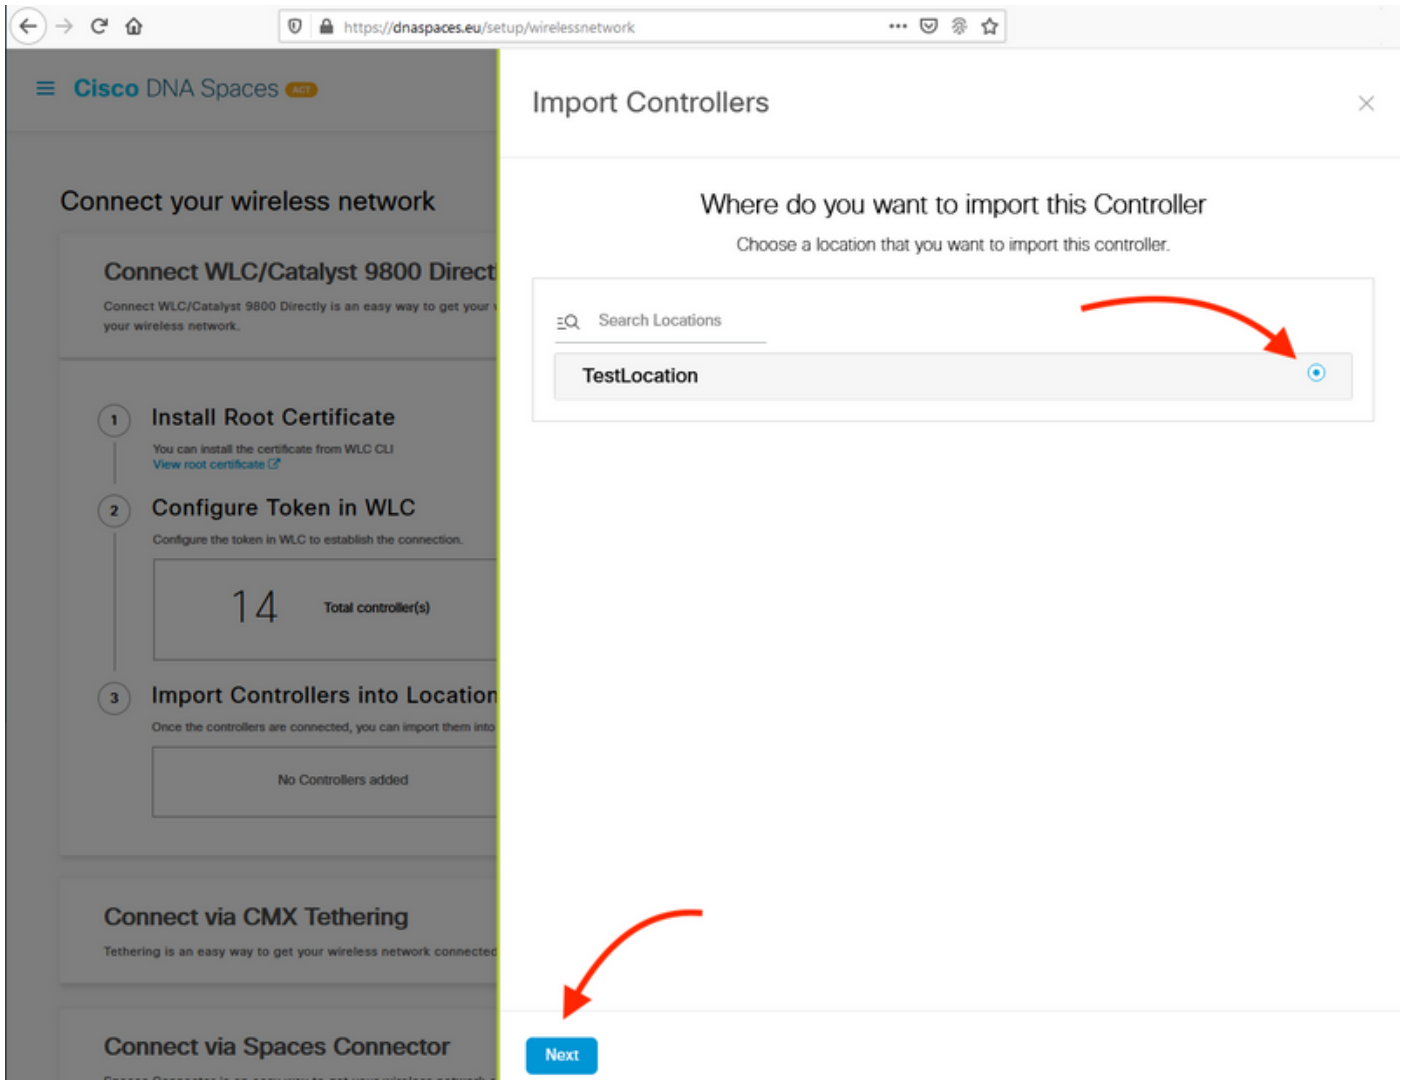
https://dnaspaces.eu/setup/wirelessnetwork

Cisco DNA Spaces ACT

Connect your wireless network

Connect WLC/Catalyst 9800 Direct

Connect WLC/Catalyst 9800 Directly is an easy way to get your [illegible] your wireless network.

1 Install Root Certificate

You can install the certificate from WLC CLI
View root certificate

2 Configure Token in WLC

Configure the token in WLC to establish the connection.

14 Total controller(s)

3 Import Controllers into Location

Once the controllers are connected, you can import them into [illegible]

No Controllers added

Connect via CMX Tethering

Tethering is an easy way to get your wireless network connected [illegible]

Connect via Spaces Connector

Import Controllers

Where do you want to import this Controller

Choose a location that you want to import this controller.

Search Locations

TestLocation

Next